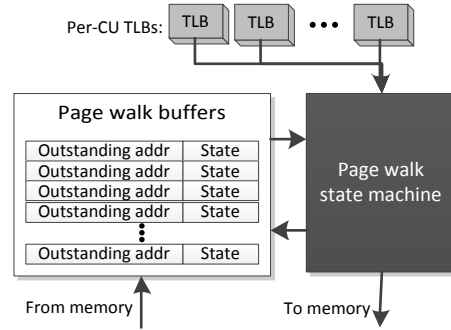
Per-CU TLBs: TLB TLB ••• TLB

Page walk buffers

| Outstanding addr | State |
|---|---|
| Outstanding addr | State |
| Outstanding addr | State |
| Outstanding addr | State |
| ⋮ | |
| Outstanding addr | State |

Page walk state machine

From memory

To memory